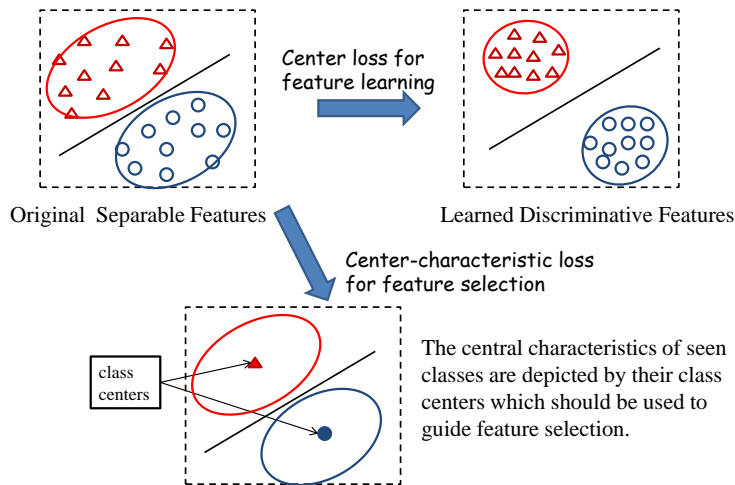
Center loss for feature learning

Original Separable Features

Learned Discriminative Features

Center-characteristic loss for feature selection

class centers

The central characteristics of seen classes are depicted by their class centers which should be used to guide feature selection.